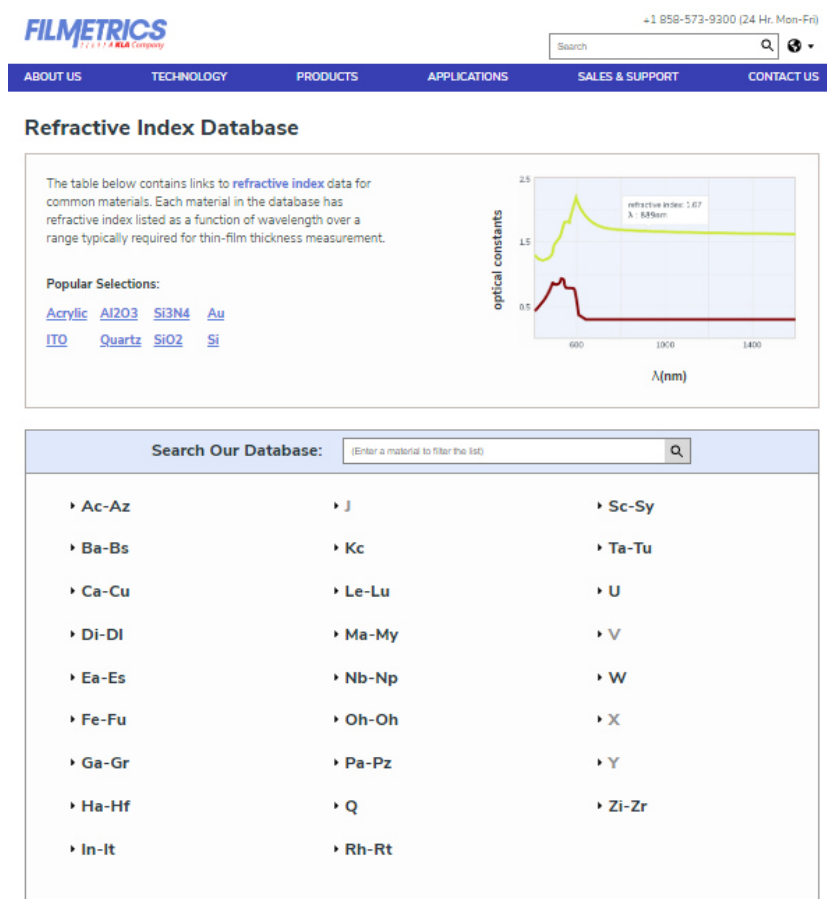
FILMETRICS
A KLA Company

+1 858-573-9300 (24 Hr. Mon-Fri)

Search

ABOUT US TECHNOLOGY PRODUCTS APPLICATIONS SALES & SUPPORT CONTACT US

Refractive Index Database

The table below contains links to refractive index data for common materials. Each material in the database has refractive index listed as a function of wavelength over a range typically required for thin-film thickness measurement.

Popular Selections:

Acrylic Al2O3 Si3N4 Au
ITO Quartz SiO2 Si

optical constants
2.5
1.5
0.5
refractive index: 1.67
λ : 889nm
600 1000 1400
λ(nm)

Search Our Database: (Enter a material to filter the list)

Ac-Az
Ba-Bs
Ca-Cu
Di-Dl
Ea-Es
Fe-Fu
Ga-Gr
Ha-Hf
In-It

J
Kc
Le-Lu
Ma-My
Nb-Np
Oh-Oh
Pa-Pz
Q
Rh-Rt

Sc-Sy
Ta-Tu
U
V
W
X
Y
Zi-Zr